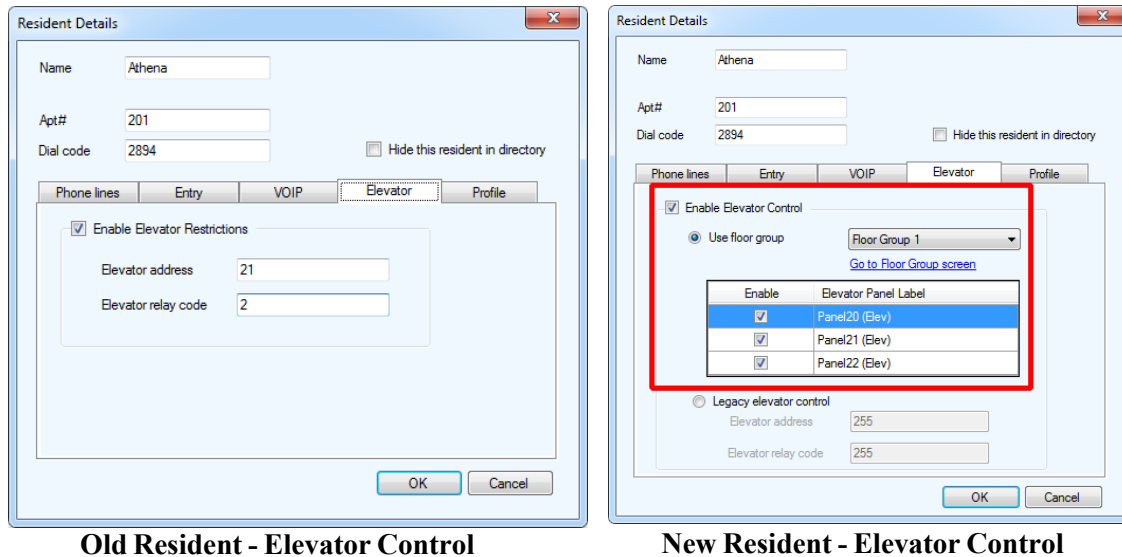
Resident Details

Name Athena

Apt# 201

Dial code 2894

Hide this resident in directory

Phone lines | Entry | VOIP | Elevator | Profile

Enable Elevator Restrictions

Elevator address 21

Elevator relay code 2

OK Cancel

Old Resident - Elevator Control

Resident Details

Name Athena

Apt# 201

Dial code 2894

Hide this resident in directory

Phone lines | Entry | VOIP | Elevator | Profile

Enable Elevator Control

Use floor group Floor Group 1

Go to Floor Group screen

| Enable | Elevator Panel Label |
|---|---|
| ☑ | Panel20 (Elev) |
| ☑ | Panel21 (Elev) |
| ☑ | Panel22 (Elev) |

Legacy elevator control

Elevator address 255

Elevator relay code 255

OK Cancel

New Resident - Elevator Control